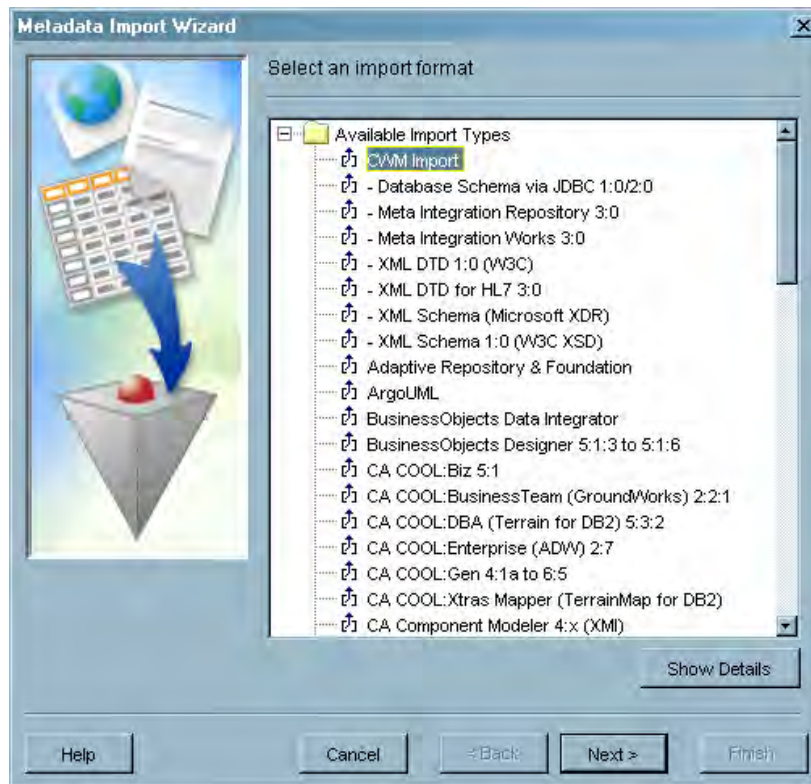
Metadata Import Wizard

Select an import format

Available Import Types
CWM Import
- Database Schema via JDBC 1:0/2:0
- Meta Integration Repository 3:0
- Meta Integration Works 3:0
- XML DTD 1:0 (W3C)
- XML DTD for HL7 3:0
- XML Schema (Microsoft XDR)
- XML Schema 1:0 (W3C XSD)
Adaptive Repository & Foundation
ArgoUML
BusinessObjects Data Integrator
BusinessObjects Designer 5:1:3 to 5:1:6
CA COOL:Biz 5:1
CA COOL:BusinessTeam (GroundWorks) 2:2:1
CA COOL:DBA (Terrain for DB2) 5:3:2
CA COOL:Enterprise (ADW) 2:7
CA COOL:Gen 4:1a to 6:5
CA COOL:Xtras Mapper (TerrainMap for DB2)
CA Component Modeler 4:x (XMI)

Show Details

Help
Cancel
< Back
Next >
Finish